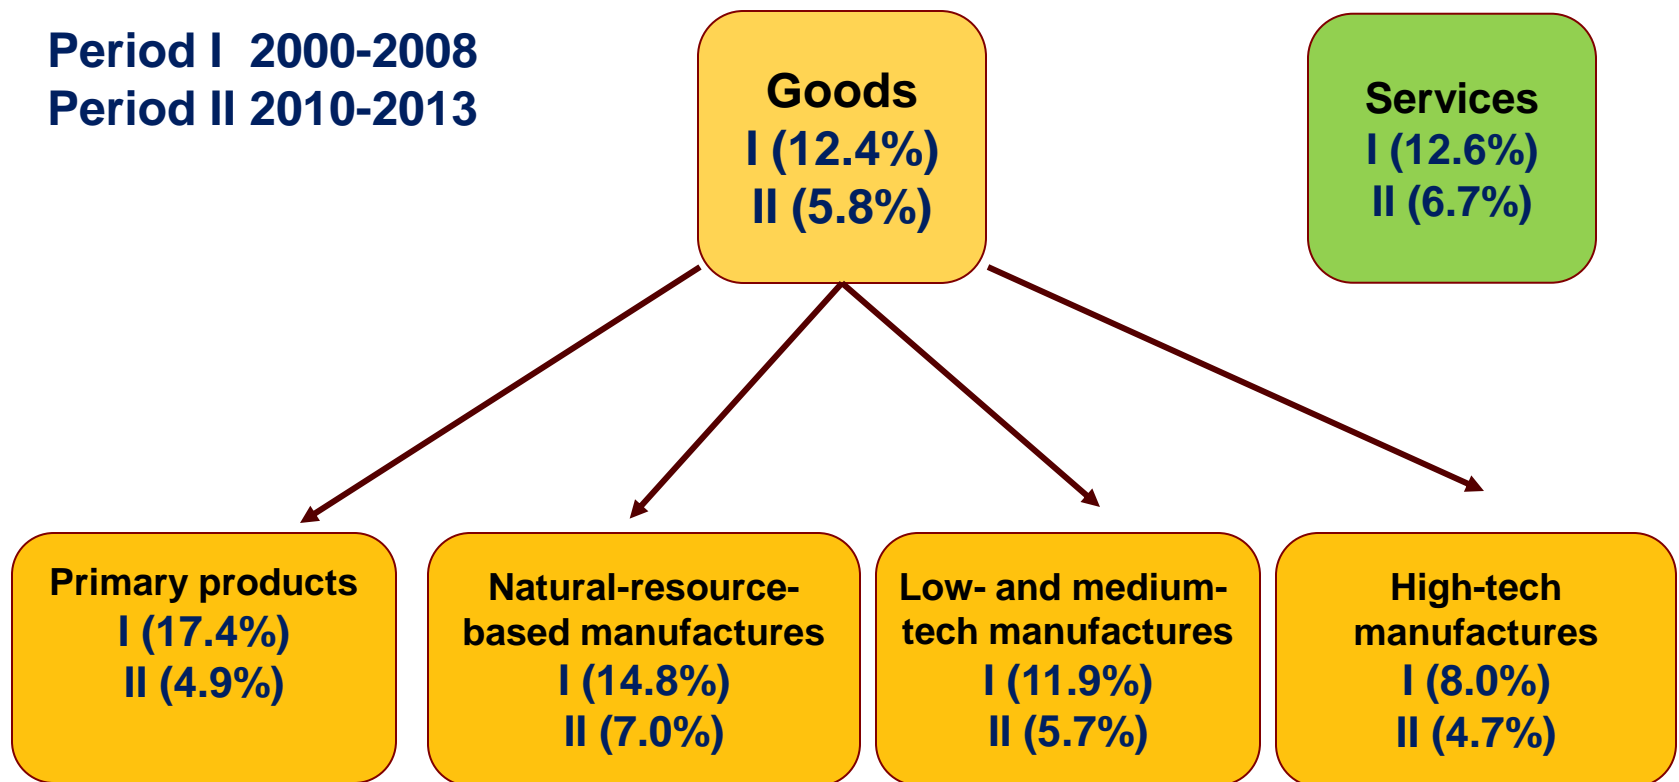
Period I 2000-2008
Period II 2010-2013

Goods
I (12.4%)
II (5.8%)

Services
I (12.6%)
II (6.7%)

Primary products
I (17.4%)
II (4.9%)

Natural-resource-based manufactures
I (14.8%)
II (7.0%)

Low- and medium-tech manufactures
I (11.9%)
II (5.7%)

High-tech manufactures
I (8.0%)
II (4.7%)